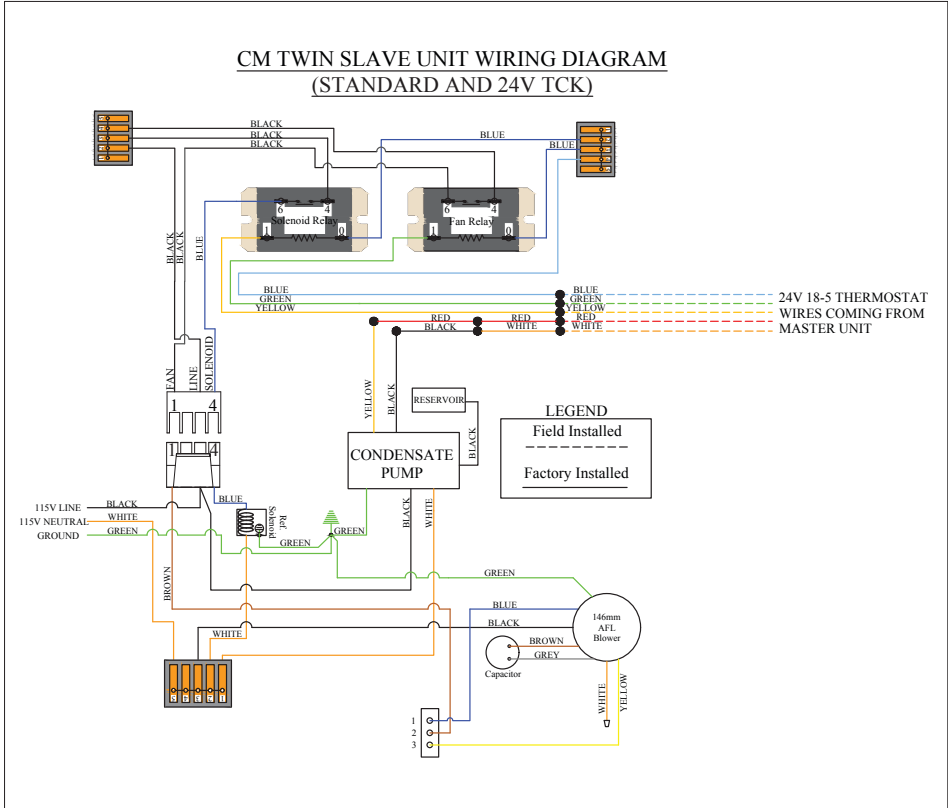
CM TWIN SLAVE UNIT WIRING DIAGRAM
(STANDARD AND 24V TCK)

BLACK
BLACK
BLACK
BLUE
BLUE

6 4
Solenoid Relay
1 0

6 4
Fan Relay
1 0

BLACK
BLACK
BLUE

BLUE
GREEN
YELLOW

BLUE
GREEN
YELLOW
RED
WHITE

RED
BLACK
RED
WHITE

24V 18-5 THERMOSTAT
WIRES COMING FROM
MASTER UNIT

FAN
LINE
SOLENOID
1 4
1 4

YELLOW
BLACK
RESERVOIR
BLACK
CONDENSATE PUMP

LEGEND
Field Installed
Factory Installed

115V LINE
115V NEUTRAL
GROUND
BLACK
WHITE
GREEN
BLUE
Ref Solenoid
GREEN
GREEN
BLACK
WHITE
GREEN
BROWN
WHITE
BLUE
BLACK
146mm AFL Blower
BROWN
GREY
Capacitor
WHITE
YELLOW
1
2
3